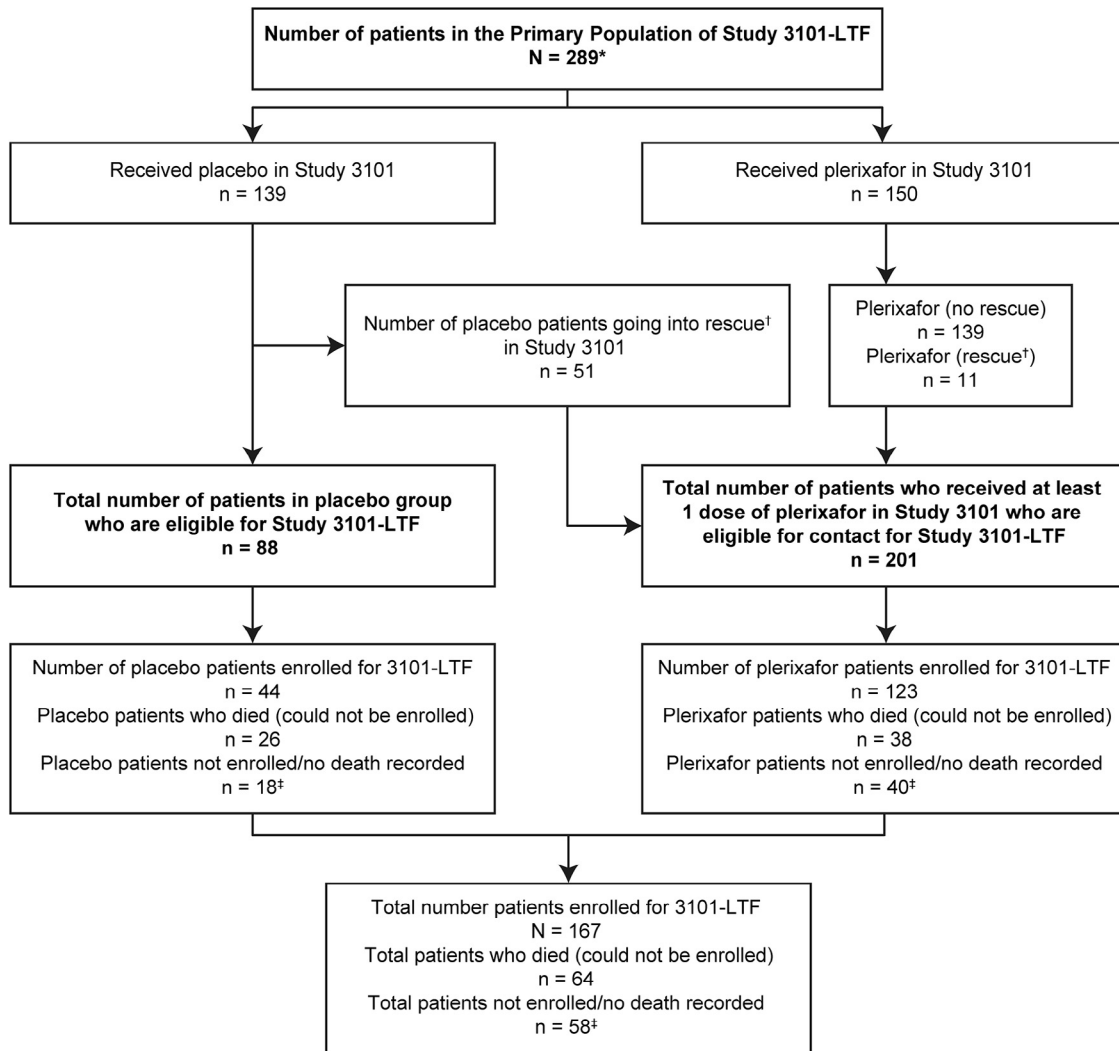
**Number of patients in the Primary Population of Study 3101-LTF**
**N = 289***

Received placebo in Study 3101
n = 139

Received plerixafor in Study 3101
n = 150

Number of placebo patients going into rescue$^{†}$ in Study 3101
n = 51

Plerixafor (no rescue)
n = 139
Plerixafor (rescue$^{†}$)
n = 11

**Total number of patients in placebo group who are eligible for Study 3101-LTF**
**n = 88**

**Total number of patients who received at least 1 dose of plerixafor in Study 3101 who are eligible for contact for Study 3101-LTF**
**n = 201**

Number of placebo patients enrolled for 3101-LTF
n = 44
Placebo patients who died (could not be enrolled)
n = 26
Placebo patients not enrolled/no death recorded
n = 18$^{‡}$

Number of plerixafor patients enrolled for 3101-LTF
n = 123
Plerixafor patients who died (could not be enrolled)
n = 38
Plerixafor patients not enrolled/no death recorded
n = 40$^{‡}$

Total number patients enrolled for 3101-LTF
N = 167
Total patients who died (could not be enrolled)
n = 64
Total patients not enrolled/no death recorded
n = 58$^{‡}$